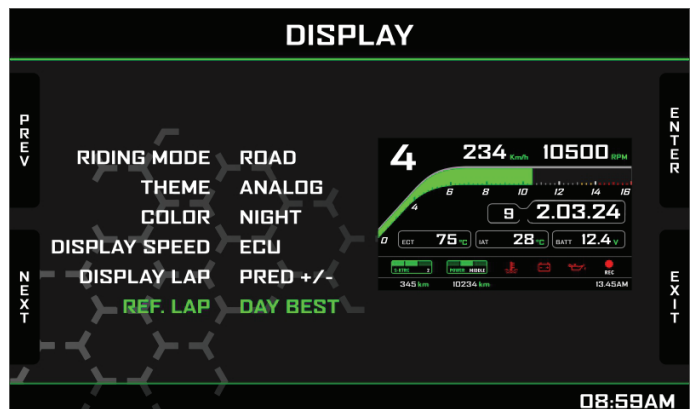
DISPLAY

PREV

NEXT

ENTER

EXIT

RIDING MODE ROAD
THEME ANALOG
COLOR NIGHT
DISPLAY SPEED ECU
DISPLAY LAP PRED +/-
REF. LAP DAY BEST

4
234 Km/h
10500 RPM
0 2 4 6 8 10 12 14 16
9
2.03.24
EGT 75 °C
IAT 28 °C
BATT 12.4 V
S-ETC 2
POWER MIDDLE
REC
345 km
10234 km
13.45AM

08:59AM